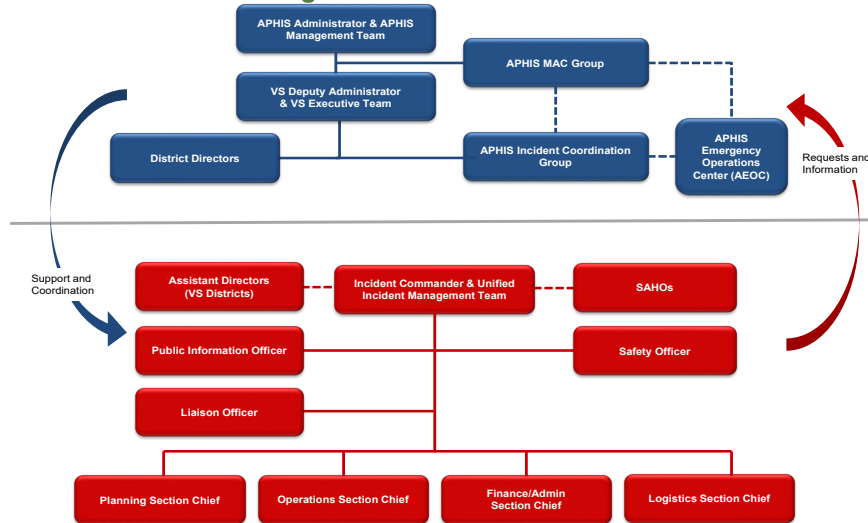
APHIS Administrator & APHIS Management Team

APHIS MAC Group

VS Deputy Administrator & VS Executive Team

District Directors

APHIS Incident Coordination Group

APHIS Emergency Operations Center (AEOC)

Requests and Information

Support and Coordination

Assistant Directors (VS Districts)

Incident Commander & Unified Incident Management Team

SAHOs

Public Information Officer

Safety Officer

Liaison Officer

Planning Section Chief

Operations Section Chief

Finance/Admin Section Chief

Logistics Section Chief